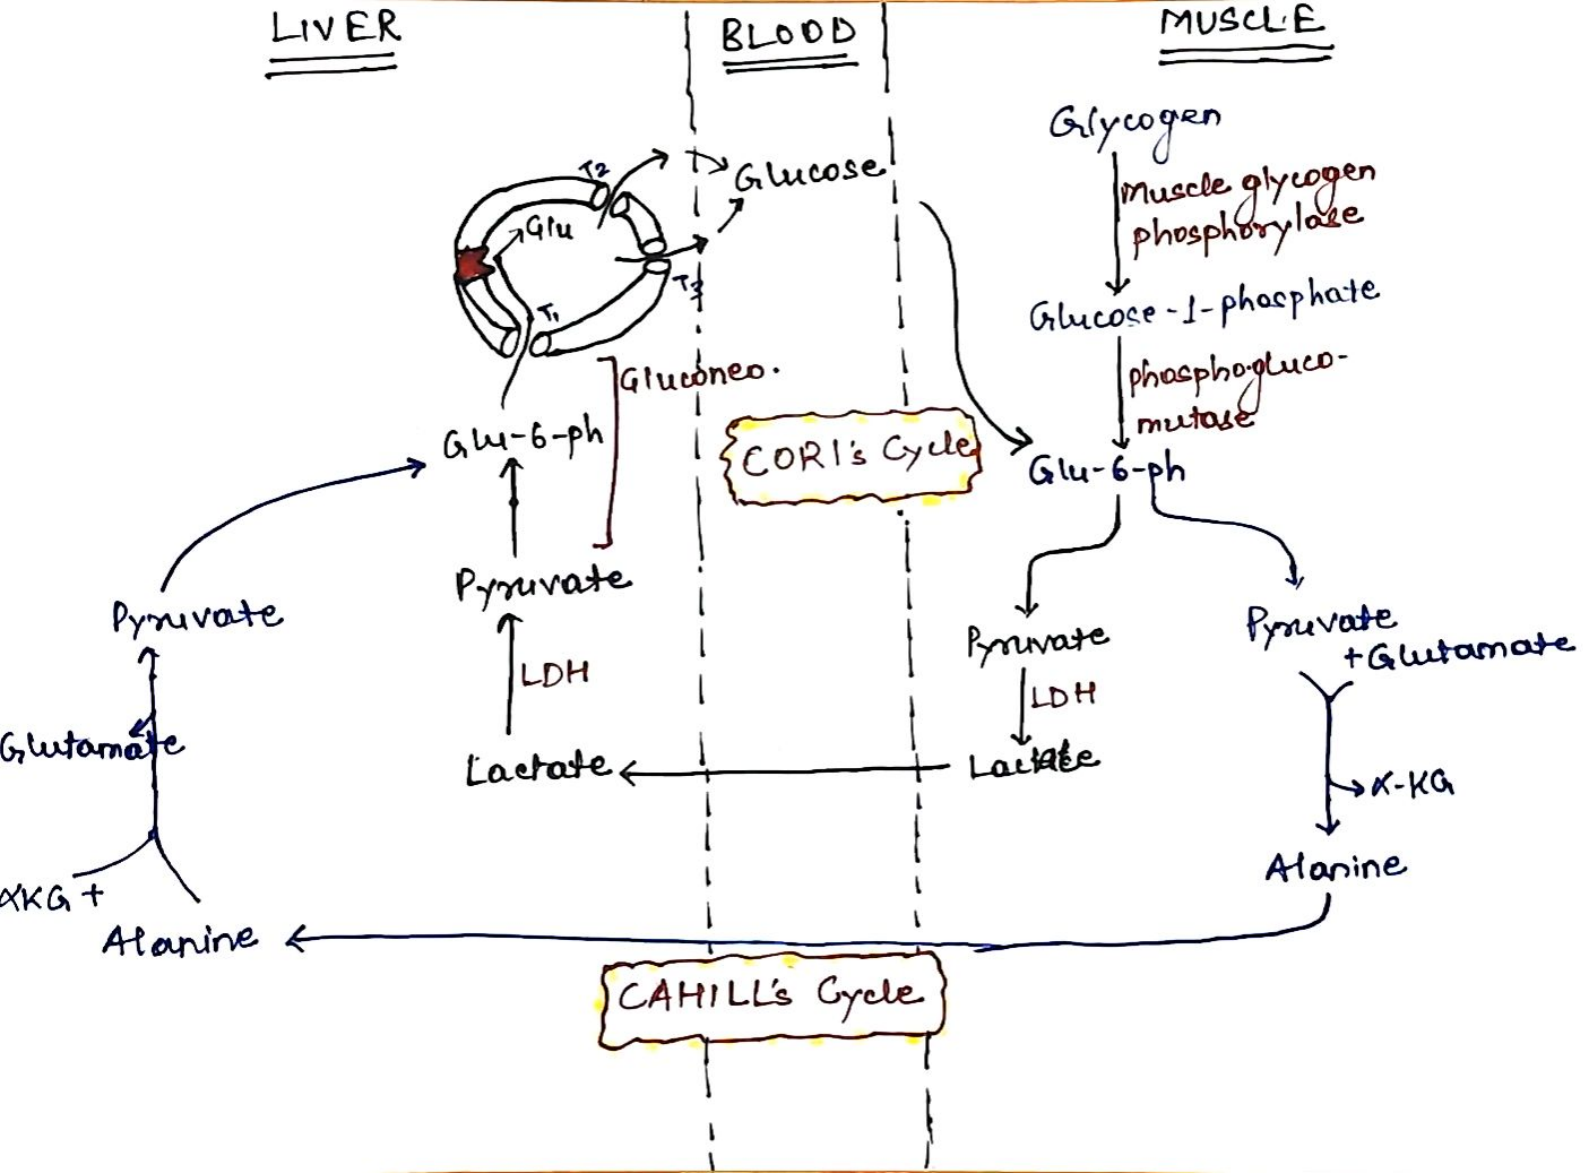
LIVER

BLOOD

MUSCLE

T2

Glucose

Glu

T3

T1

Gluconeo.

Glu-6-ph

CORI's Cycle

Pyruvate

LDH

Lactate

Pyruvate

Glutamate

AKG +

Alanine

Glycogen

muscle glycogen phosphorylase

Glucose-1-phosphate

phosphogluco-mutase

Glu-6-ph

Pyruvate

LDH

Lactate

Pyruvate +Glutamate

α-KG

Alanine

CAHILL's Cycle